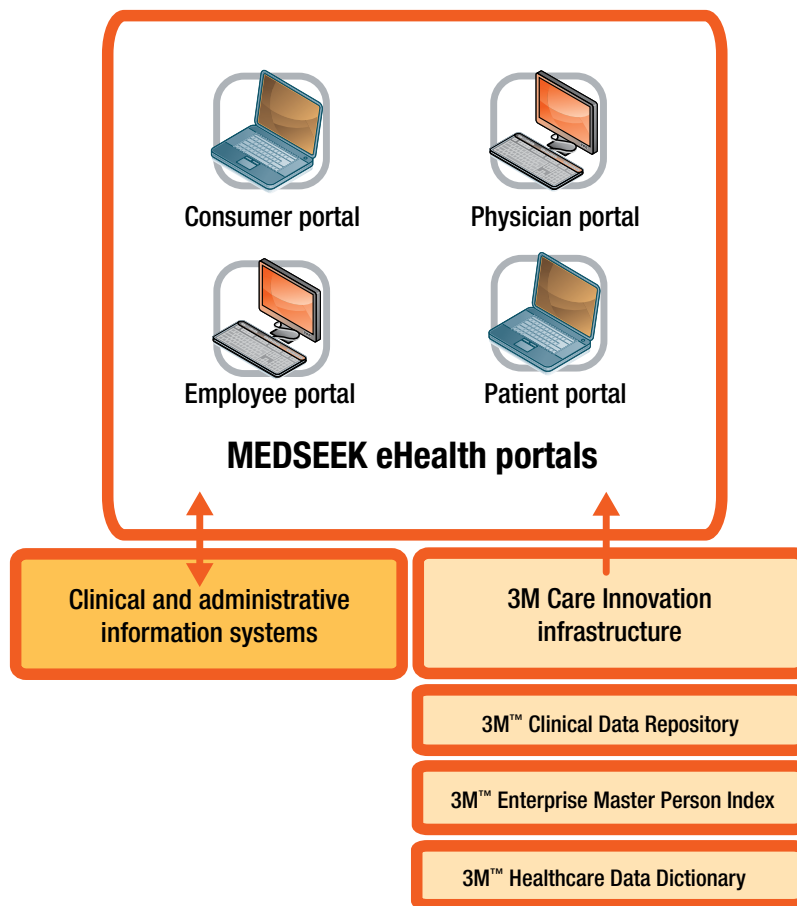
Consumer portal

Physician portal

Employee portal

Patient portal

MEDSEEK eHealth portals

Clinical and administrative information systems

3M Care Innovation infrastructure

3M™ Clinical Data Repository

3M™ Enterprise Master Person Index

3M™ Healthcare Data Dictionary